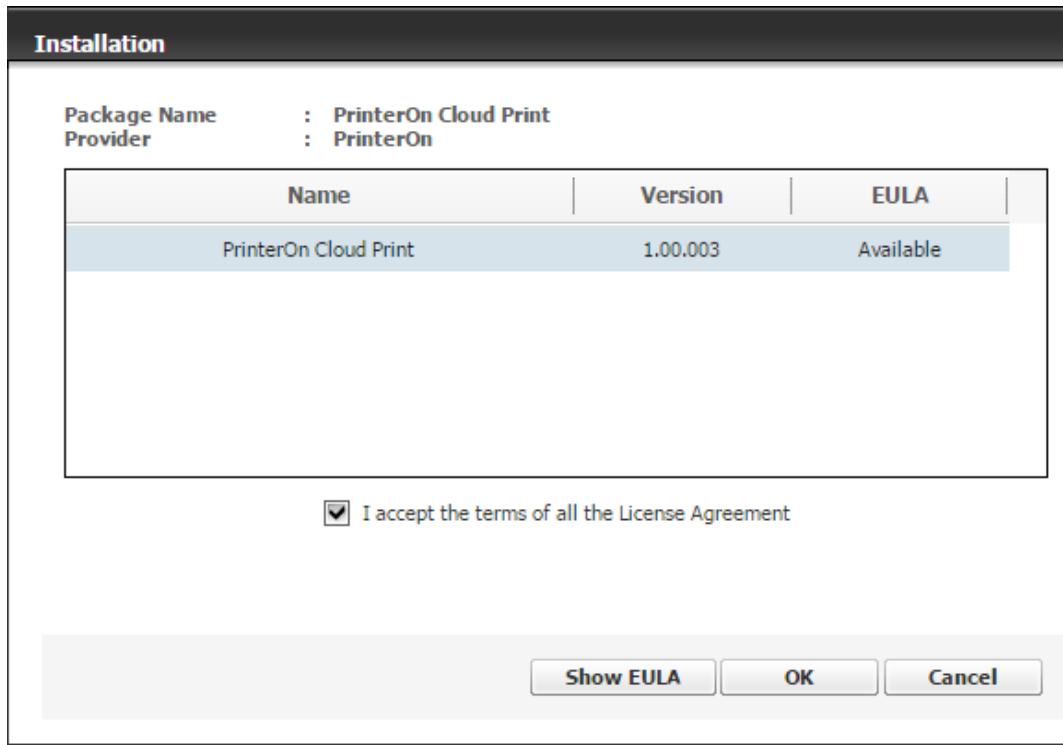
Installation

Package Name : PrinterOn Cloud Print
Provider : PrinterOn

| Name | Version | EULA |
|---|---|---|
| PrinterOn Cloud Print | 1.00.003 | Available |

I accept the terms of all the License Agreement

Show EULA OK Cancel